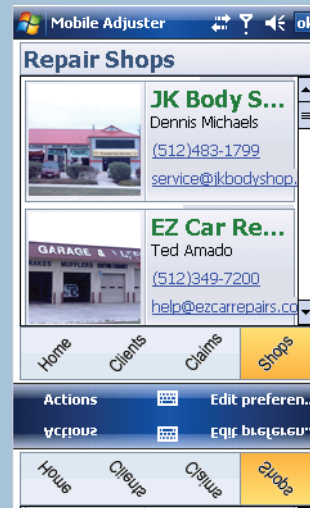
Mobile Adjuster ok

Repair Shops

JK Body S...
Dennis Michaels
(512)483-1799
service@jkbodyshop.

EZ Car Re...
Ted Amado
(512)349-7200
help@ezcarrepairs.co

GARAGE
BRAKES MUFFLERS

Home Clients Claims Shops

Actions Edit preferen...

Actions Edit preferen...

Home Clients Claims Shops